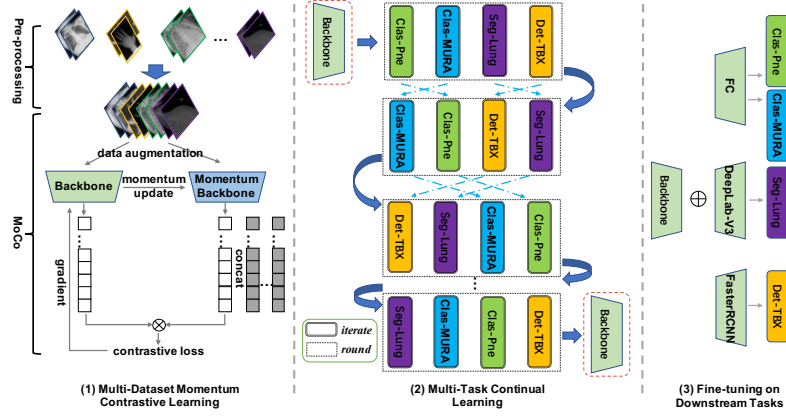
Pre-processing

data augmentation

Backbone

momentum update

Momentum Backbone

MoCo

gradient

concat

contrastive loss

(1) Multi-Dataset Momentum Contrastive Learning

Backbone

Clas-Pne

Clas-MURA

Seg-Lung

Det-TBX

Clas-MURA

Clas-Pne

Det-TBX

Seg-Lung

Det-TBX

Seg-Lung

Clas-MURA

Clas-Pne

Seg-Lung

Clas-MURA

Clas-Pne

Det-TBX

Backbone

iterate

round

(2) Multi-Task Continual Learning

Backbone

FC

Clas-Pne

Clas-MURA

DeepLab-V3

Seg-Lung

FasterRCNN

Det-TBX

(3) Fine-tuning on Downstream Tasks